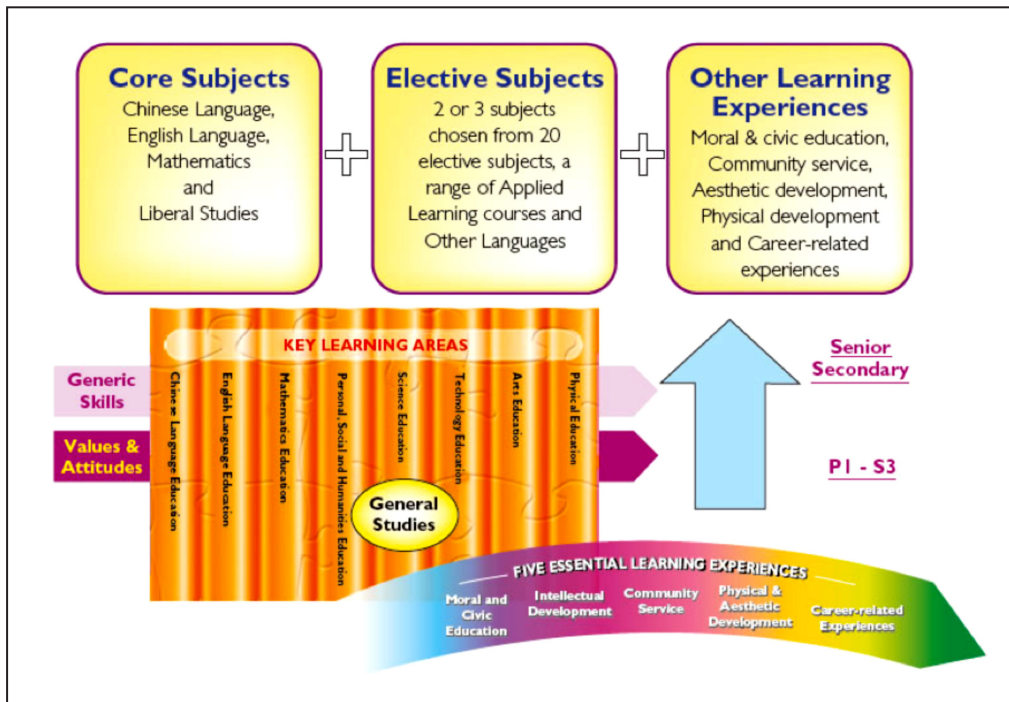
Core Subjects
Chinese Language, English Language, Mathematics and Liberal Studies

Elective Subjects
2 or 3 subjects chosen from 20 elective subjects, a range of Applied Learning courses and Other Languages

Other Learning Experiences
Moral & civic education, Community service, Aesthetic development, Physical development and Career-related experiences

KEY LEARNING AREAS

Generic Skills

Values & Attitudes

Chinese Language Education
English Language Education
Mathematics Education
Personal, Social and Humanities Education
Science Education
Technology Education
Arts Education
Physical Education

General Studies

Senior Secondary

P1 - S3

FIVE ESSENTIAL LEARNING EXPERIENCES
Moral and Civic Education
Intellectual Development
Community Service
Physical & Aesthetic Development
Career-related Experiences